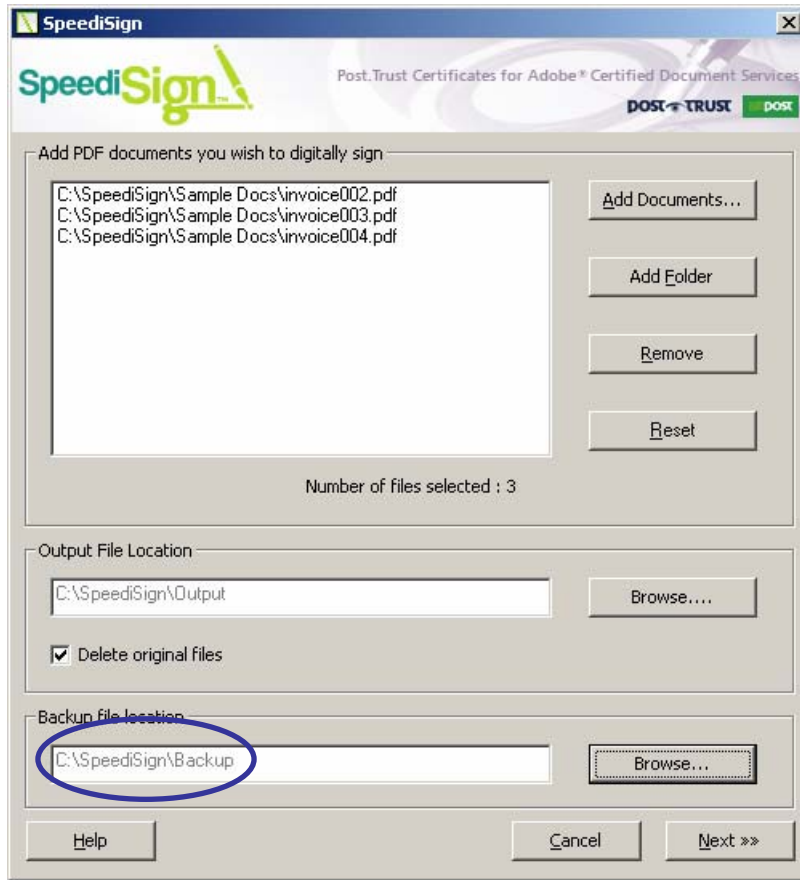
SpeediSign

SpeediSign™

Post.Trust Certificates for Adobe® Certified Document Services

POST TRUST

POST

Add PDF documents you wish to digitally sign

C:\SpeediSign\Sample Docs\invoice002.pdf
C:\SpeediSign\Sample Docs\invoice003.pdf
C:\SpeediSign\Sample Docs\invoice004.pdf

Add Documents...

Add Folder

Remove

Reset

Number of files selected : 3

Output File Location

C:\SpeediSign\Output

Browse....

Delete original files

Backup file location

C:\SpeediSign\Backup

Browse...

Help

Cancel

Next »»